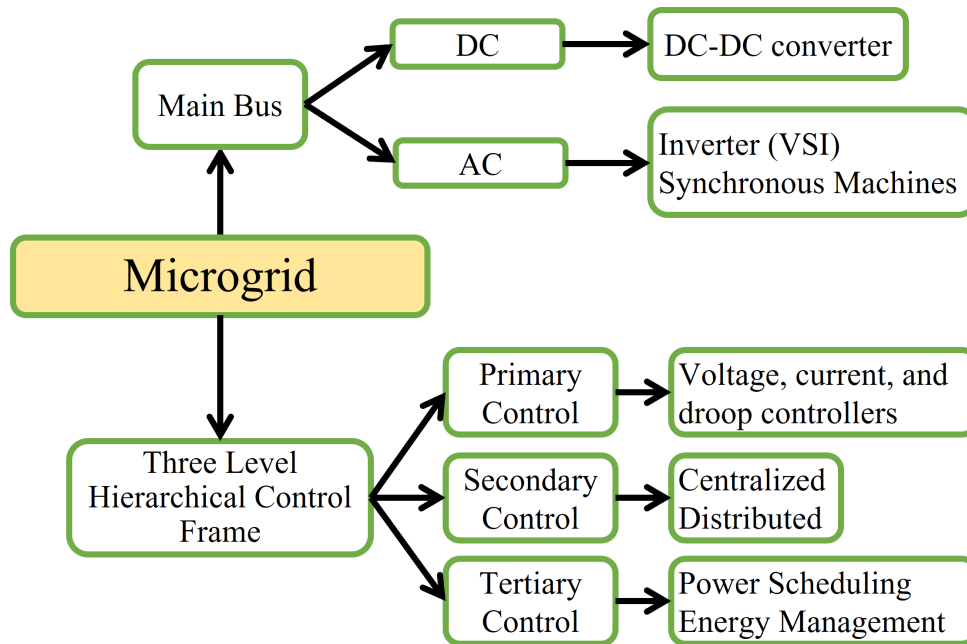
Main Bus

DC

DC-DC converter

AC

Inverter (VSI)
Synchronous Machines

Microgrid

Three Level Hierarchical Control Frame

Primary Control

Voltage, current, and droop controllers

Secondary Control

Centralized
Distributed

Tertiary Control

Power Scheduling
Energy Management